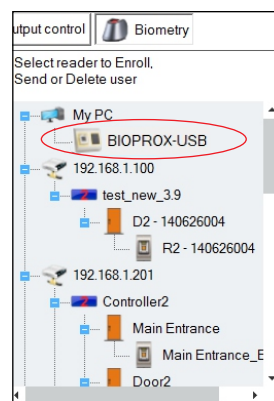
utput control | Biometry

Select reader to Enroll, Send or Delete user

My PC
BIOPROX-USB
192.168.1.100
test_new_3.9
D2 - 140626004
R2 - 140626004
192.168.1.201
Controller2
Main Entrance
Main Entrance_E
Door2